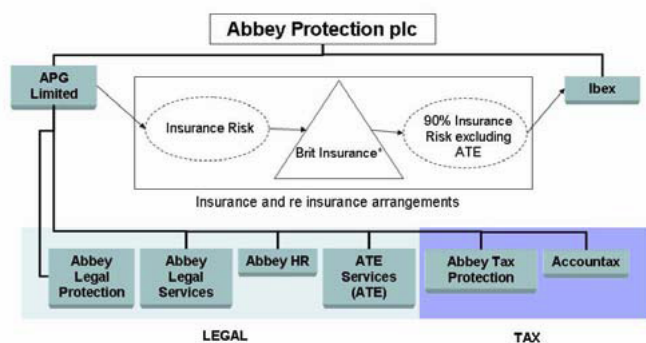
Abbey Protection plc

APG Limited

Ibex

Insurance Risk

Brit Insurance*

90% Insurance Risk excluding ATE

Insurance and re insurance arrangements

Abbey Legal Protection

Abbey Legal Services

Abbey HR

ATE Services (ATE)

Abbey Tax Protection

Accountax

LEGAL

TAX